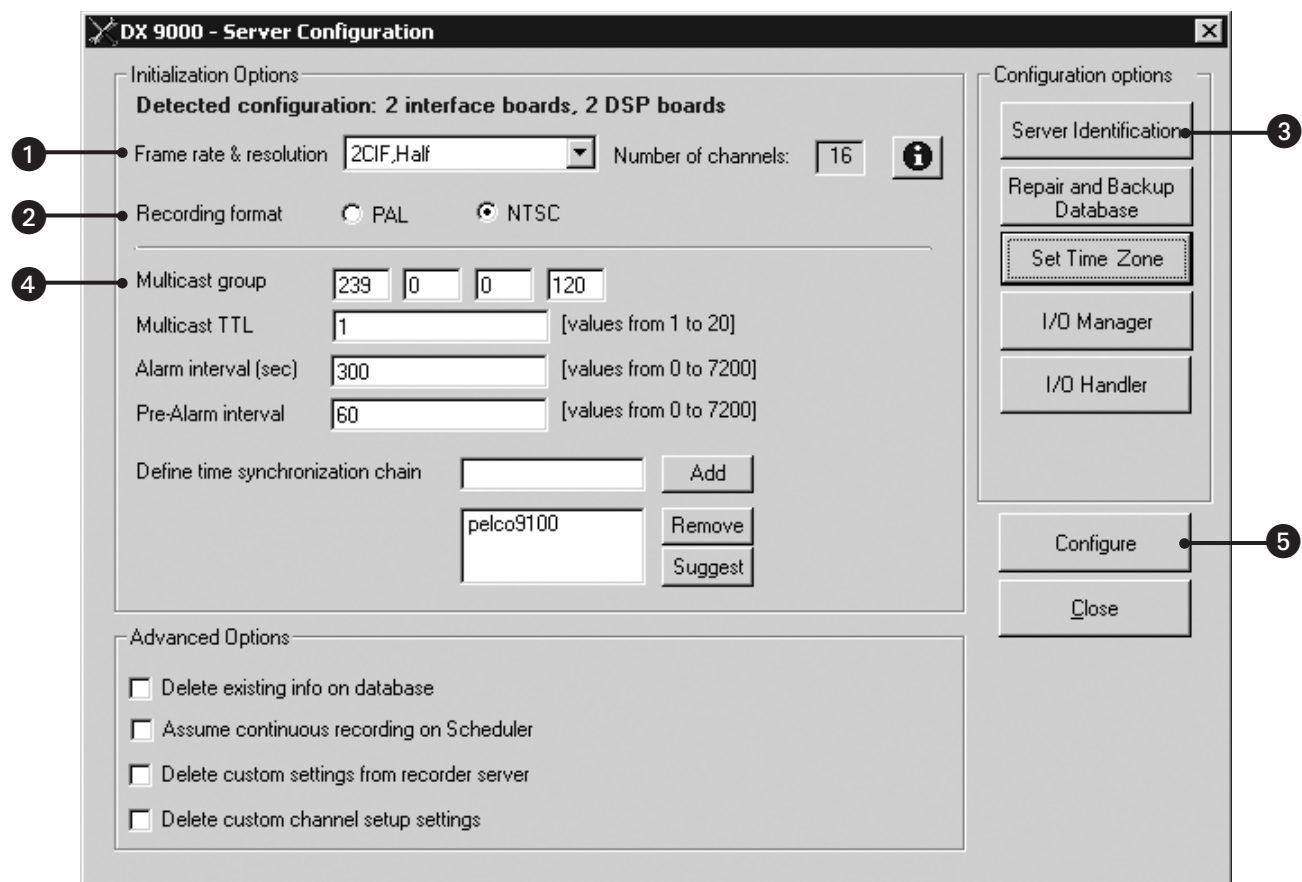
DX 9000 - Server Configuration

Initialization Options

Detected configuration: 2 interface boards, 2 DSP boards

1 Frame rate & resolution 2CIF,Half Number of channels: 16

2 Recording format PAL NTSC

4 Multicast group 239 0 0 120

Multicast TTL 1 [values from 1 to 20]

Alarm interval (sec) 300 [values from 0 to 7200]

Pre-Alarm interval 60 [values from 0 to 7200]

Define time synchronization chain Add

pelco9100 Remove Suggest

Advanced Options

Delete existing info on database

Assume continuous recording on Scheduler

Delete custom settings from recorder server

Delete custom channel setup settings

Configuration options

Server Identification 3

Repair and Backup Database

Set Time Zone

I/O Manager

I/O Handler

Configure 5

Close